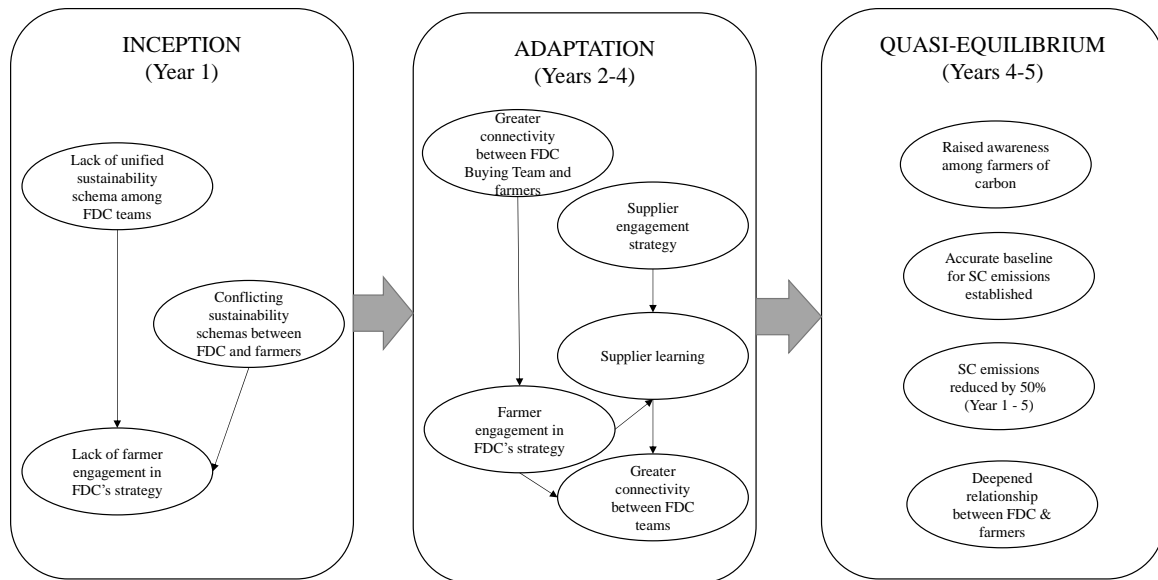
INCEPTION
(Year 1)

Lack of unified sustainability schema among FDC teams

Conflicting sustainability schemas between FDC and farmers

Lack of farmer engagement in FDC's strategy

ADAPTATION
(Years 2-4)

Greater connectivity between FDC Buying Team and farmers

Supplier engagement strategy

Supplier learning

Farmer engagement in FDC's strategy

Greater connectivity between FDC teams

QUASI-EQUILIBRIUM
(Years 4-5)

Raised awareness among farmers of carbon

Accurate baseline for SC emissions established

SC emissions reduced by 50%
(Year 1 - 5)

Deepened relationship between FDC & farmers